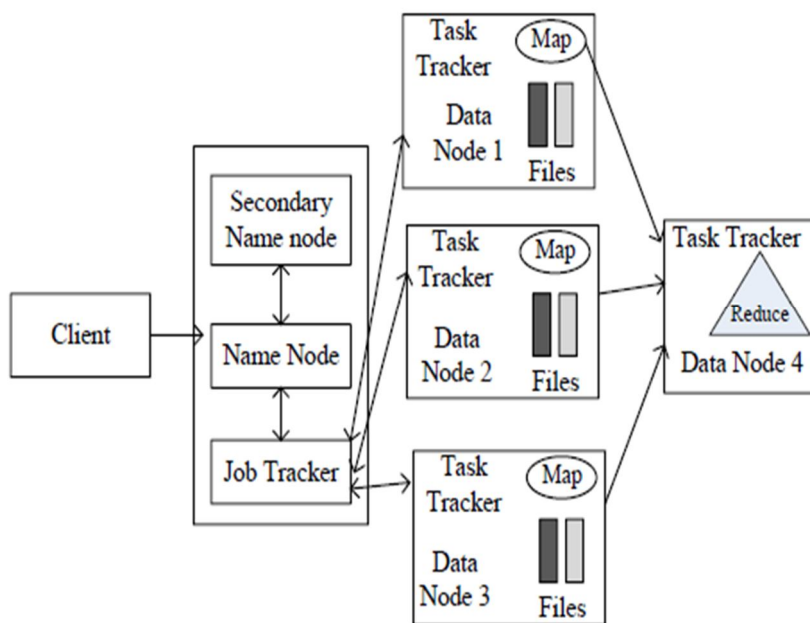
Client

Secondary Name node

Name Node

Job Tracker

Task Tracker

Map

Data Node 1

Files

Task Tracker

Map

Data Node 2

Files

Task Tracker

Map

Data Node 3

Files

Task Tracker

Reduce

Data Node 4